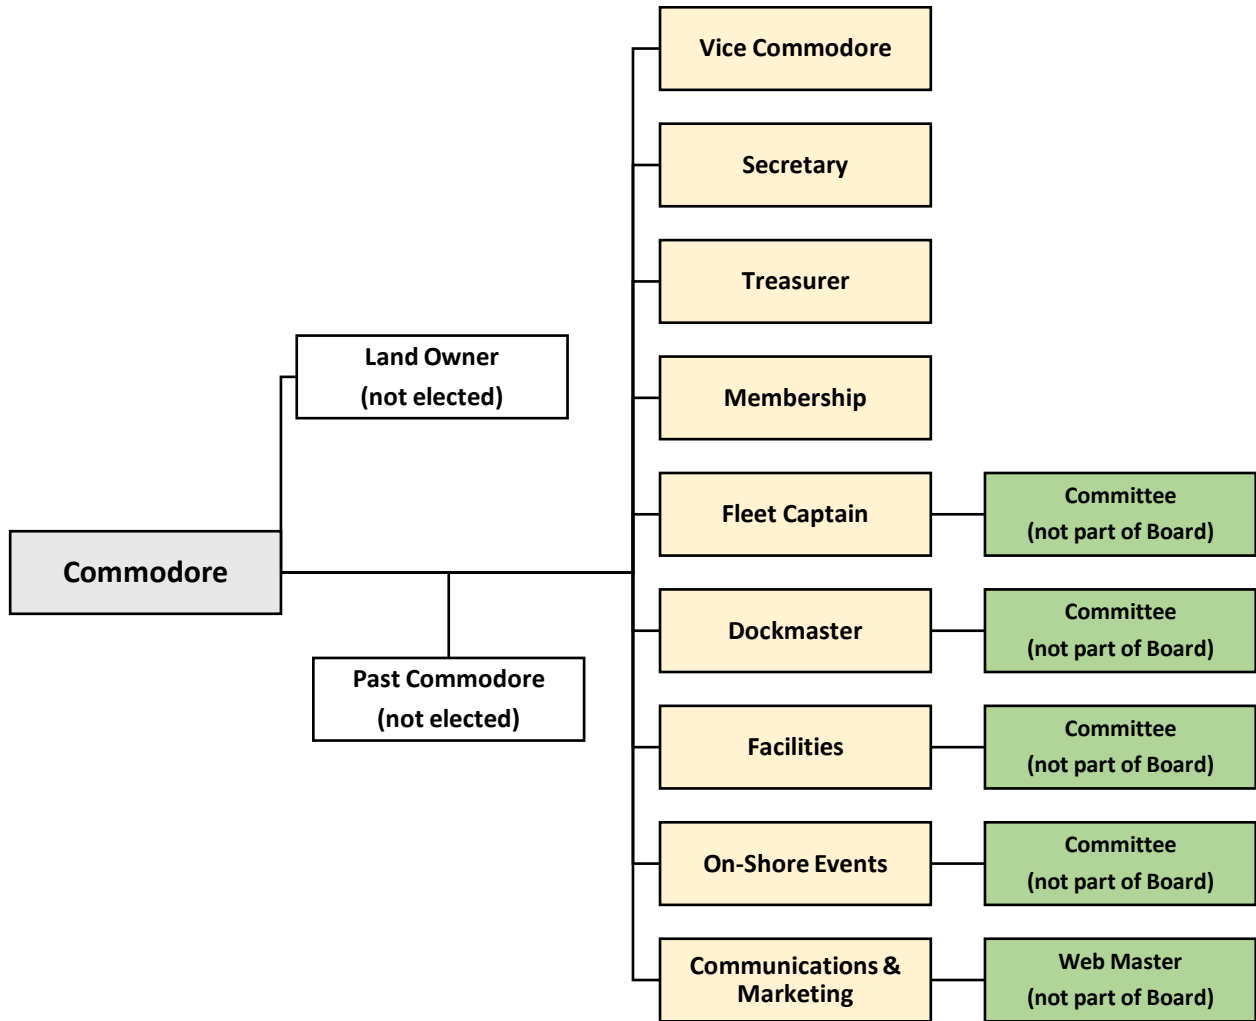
Commodore

Land Owner
(not elected)

Past Commodore
(not elected)

Vice Commodore

Secretary

Treasurer

Membership

Fleet Captain

Committee
(not part of Board)

Dockmaster

Committee
(not part of Board)

Facilities

Committee
(not part of Board)

On-Shore Events

Committee
(not part of Board)

Communications & Marketing

Web Master
(not part of Board)